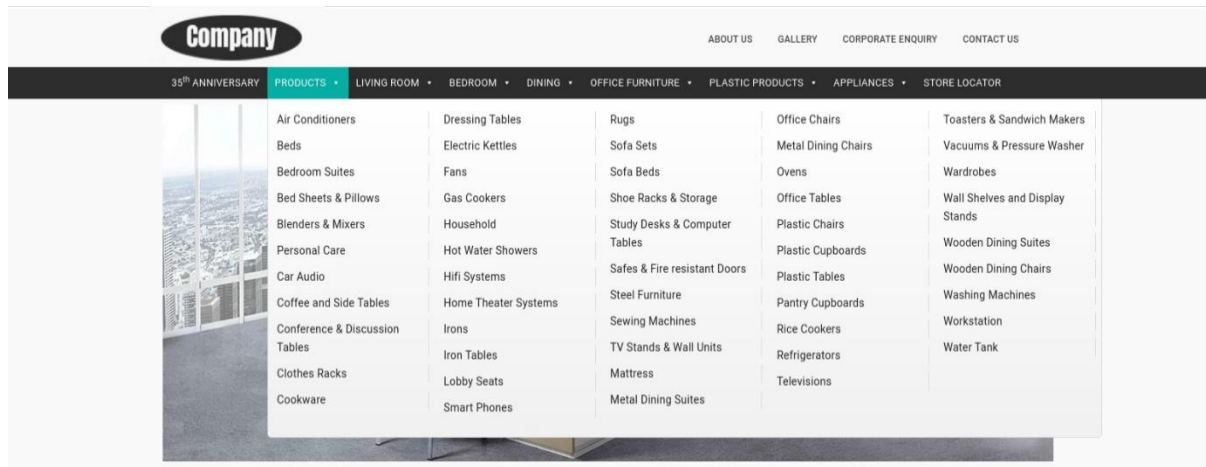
Company

ABOUT US GALLERY CORPORATE ENQUIRY CONTACT US

35$^{th}$ ANNIVERSARY PRODUCTS • LIVING ROOM • BEDROOM • DINING • OFFICE FURNITURE • PLASTIC PRODUCTS • APPLIANCES • STORE LOCATOR

Air Conditioners
Beds
Bedroom Suites
Bed Sheets & Pillows
Blenders & Mixers
Personal Care
Car Audio
Coffee and Side Tables
Conference & Discussion Tables
Clothes Racks
Cookware

Dressing Tables
Electric Kettles
Fans
Gas Cookers
Household
Hot Water Showers
Hifi Systems
Home Theater Systems
Irons
Iron Tables
Lobby Seats
Smart Phones

Rugs
Sofa Sets
Sofa Beds
Shoe Racks & Storage
Study Desks & Computer Tables
Safes & Fire resistant Doors
Steel Furniture
Sewing Machines
TV Stands & Wall Units
Mattress
Metal Dining Suites

Office Chairs
Metal Dining Chairs
Ovens
Office Tables
Plastic Chairs
Plastic Cupboards
Plastic Tables
Pantry Cupboards
Rice Cookers
Refrigerators
Televisions

Toasters & Sandwich Makers
Vacuums & Pressure Washer
Wardrobes
Wall Shelves and Display Stands
Wooden Dining Suites
Wooden Dining Chairs
Washing Machines
Workstation
Water Tank